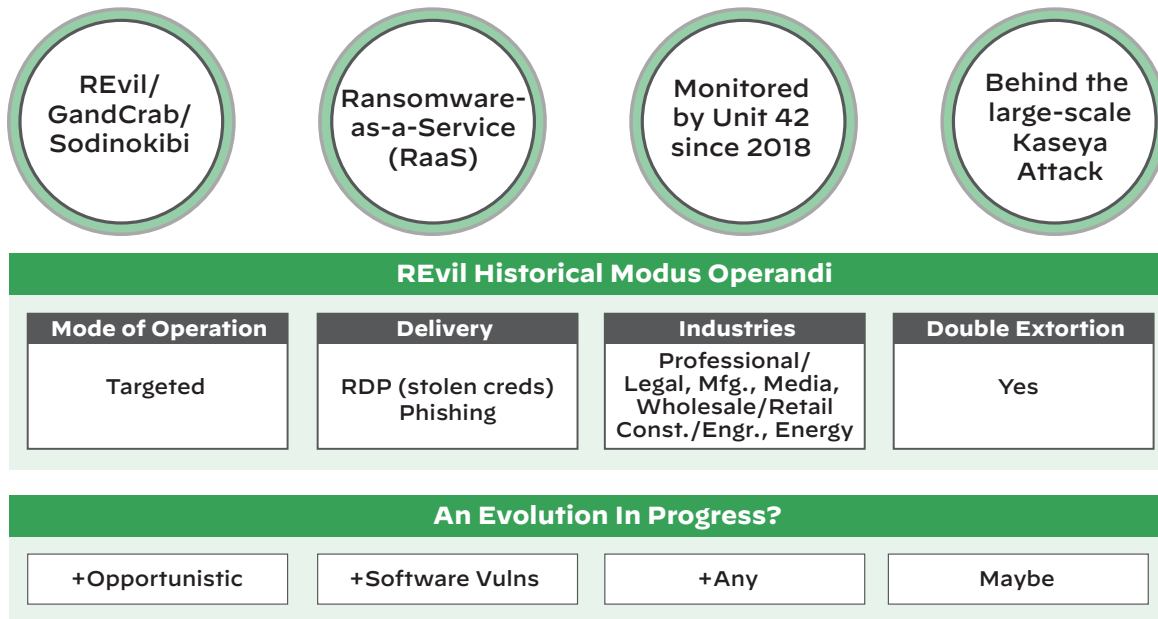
REvil/ GandCrab/ Sodinokibi

Ransomware-as-a-Service (RaaS)

Monitored by Unit 42 since 2018

Behind the large-scale Kaseya Attack

REvil Historical Modus Operandi

| Mode of Operation | Delivery | Industries | Double Extortion |
|---|---|---|---|
| Targeted | RDP (stolen creds) Phishing | Professional/ Legal, Mfg., Media, Wholesale/Retail Const./Engr., Energy | Yes |

An Evolution In Progress?

| +Opportunistic | +Software Vulns | +Any | Maybe |
|---|---|---|---|